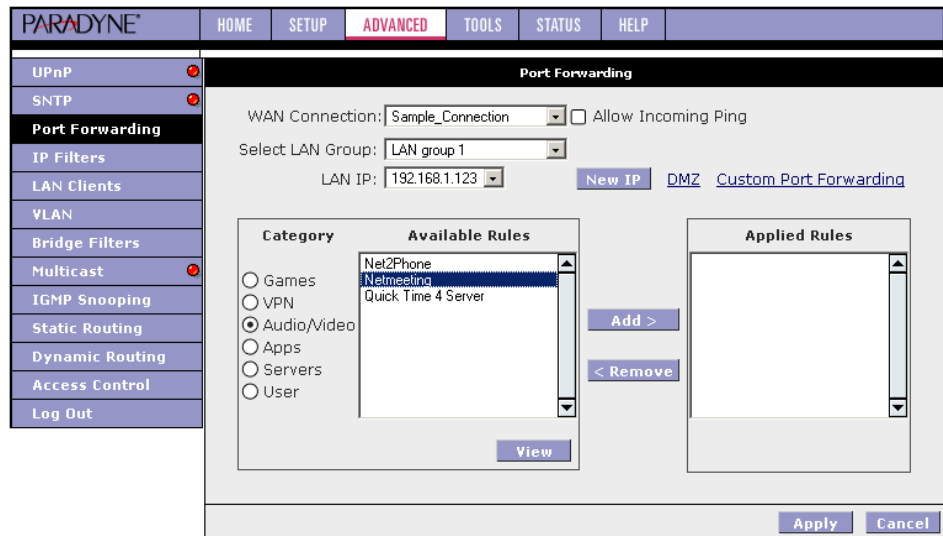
PARADYNE®

HOME | SETUP | ADVANCED | TOOLS | STATUS | HELP

UPnP
SNTP
Port Forwarding
IP Filters
LAN Clients
VLAN
Bridge Filters
Multicast
IGMP Snooping
Static Routing
Dynamic Routing
Access Control
Log Out

Port Forwarding

WAN Connection: Sample_Connection
Allow Incoming Ping

Select LAN Group: LAN group 1

LAN IP: 192.168.1.123

New IP
DMZ
Custom Port Forwarding

Category
Available Rules

Games
VPN
Audio/Video
Apps
Servers
User

Net2Phone
Netmeeting
Quick Time 4 Server

View

Add >
< Remove

Applied Rules

Apply
Cancel